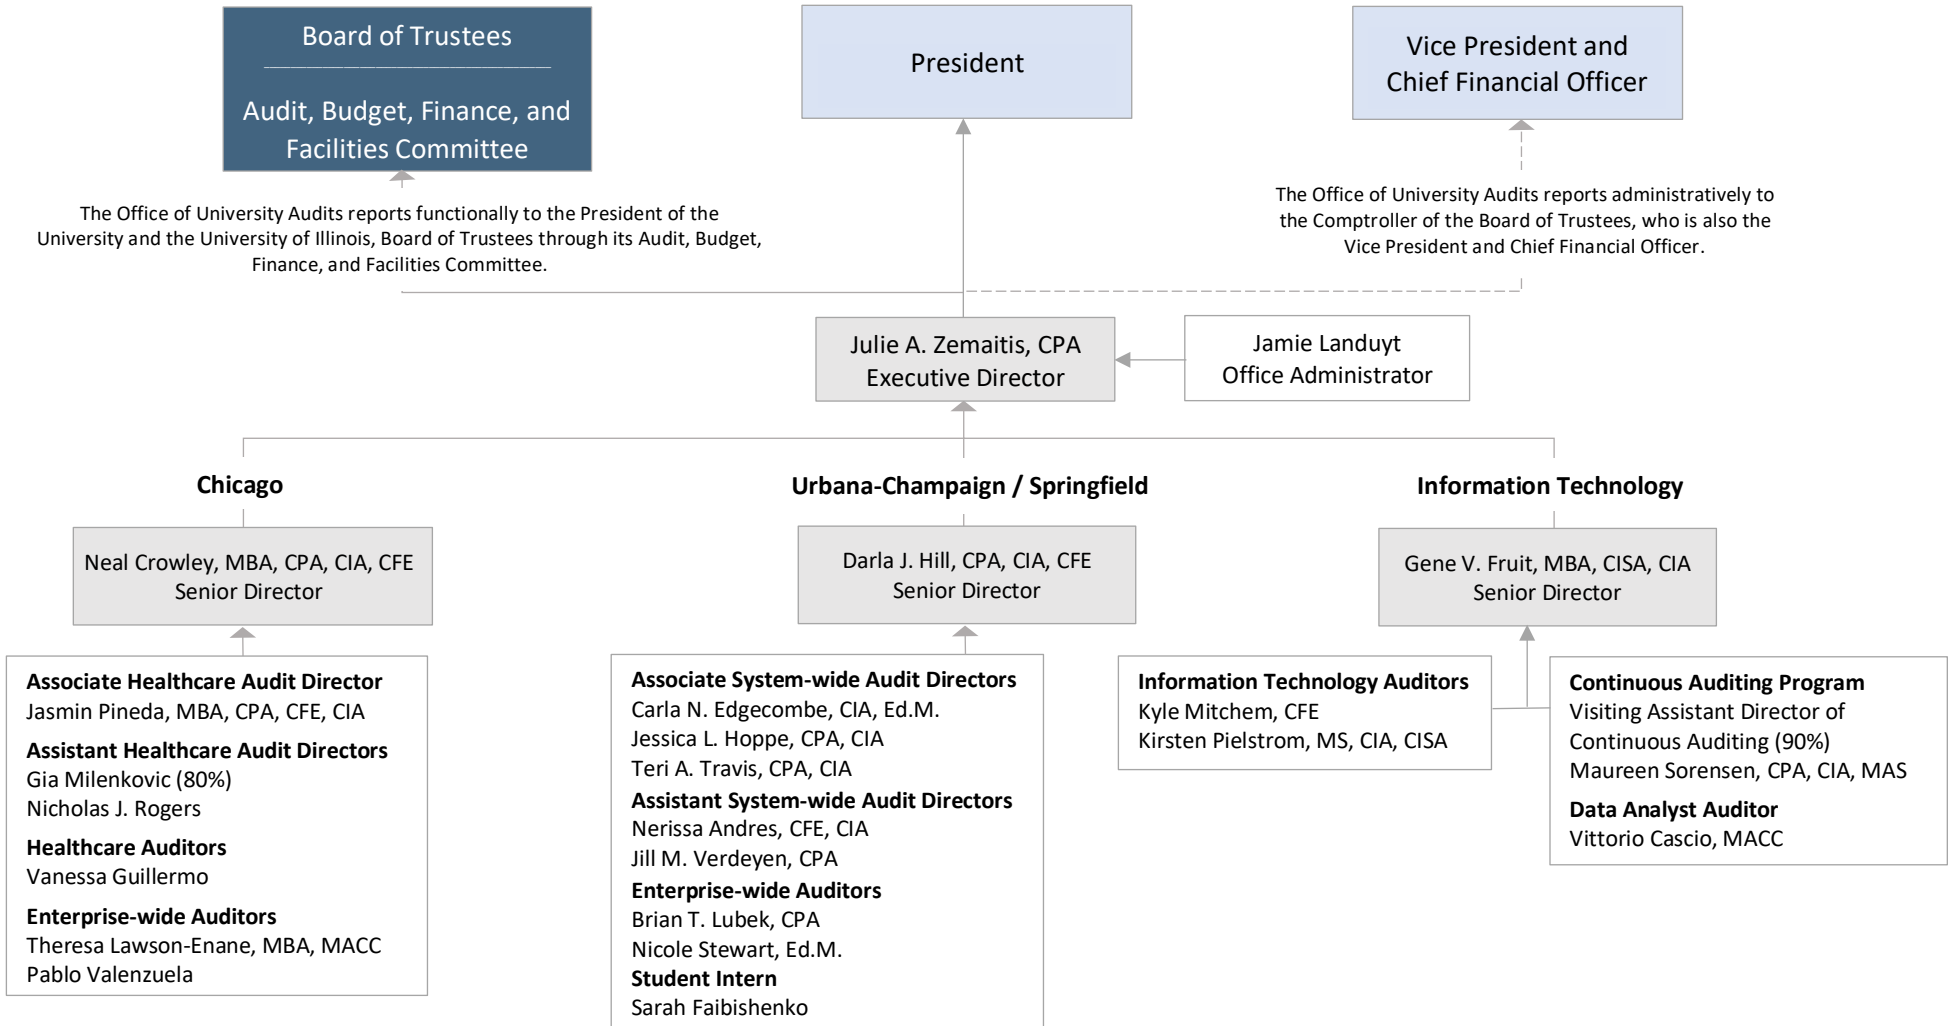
Board of Trustees

Audit, Budget, Finance, and Facilities Committee

President

Vice President and Chief Financial Officer

The Office of University Audits reports functionally to the President of the University and the University of Illinois, Board of Trustees through its Audit, Budget, Finance, and Facilities Committee.

The Office of University Audits reports administratively to the Comptroller of the Board of Trustees, who is also the Vice President and Chief Financial Officer.

Julie A. Zemaitis, CPA
Executive Director

Jamie Landuyt
Office Administrator

Chicago

Urbana-Champaign / Springfield

Information Technology

Neal Crowley, MBA, CPA, CIA, CFE
Senior Director

Darla J. Hill, CPA, CIA, CFE
Senior Director

Gene V. Fruit, MBA, CISA, CIA
Senior Director

**Associate Healthcare Audit Director**
Jasmin Pineda, MBA, CPA, CFE, CIA
**Assistant Healthcare Audit Directors**
Gia Milenkovic (80%)
Nicholas J. Rogers
**Healthcare Auditors**
Vanessa Guillermo
**Enterprise-wide Auditors**
Theresa Lawson-Enane, MBA, MACC
Pablo Valenzuela

**Associate System-wide Audit Directors**
Carla N. Edgecombe, CIA, Ed.M.
Jessica L. Hoppe, CPA, CIA
Teri A. Travis, CPA, CIA
**Assistant System-wide Audit Directors**
Nerissa Andres, CFE, CIA
Jill M. Verdeyen, CPA
**Enterprise-wide Auditors**
Brian T. Lubek, CPA
Nicole Stewart, Ed.M.
**Student Intern**
Sarah Faibishenko

**Information Technology Auditors**
Kyle Mitchem, CFE
Kirsten Pielstrom, MS, CIA, CISA

**Continuous Auditing Program**
Visiting Assistant Director of Continuous Auditing (90%)
Maureen Sorensen, CPA, CIA, MAS
**Data Analyst Auditor**
Vittorio Cascio, MACC